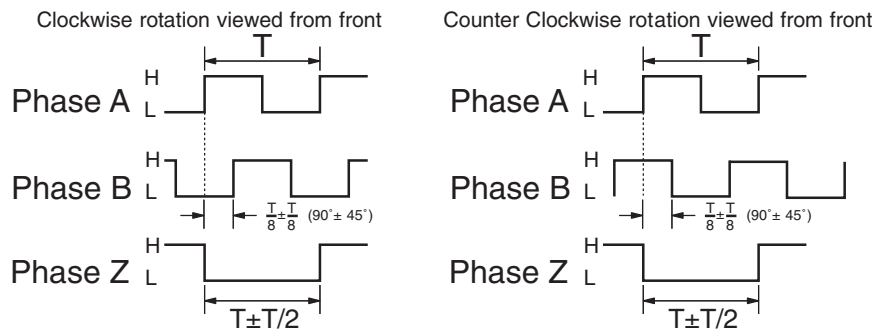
Clockwise rotation viewed from front

T

Phase A H L

Phase B H L

$\frac{T}{8} \pm \frac{T}{8}$ (90˚± 45˚)

Phase Z H L

T±T/2

Counter Clockwise rotation viewed from front

T

Phase A H L

Phase B H L

$\frac{T}{8} \pm \frac{T}{8}$ (90˚± 45˚)

Phase Z H L

T±T/2